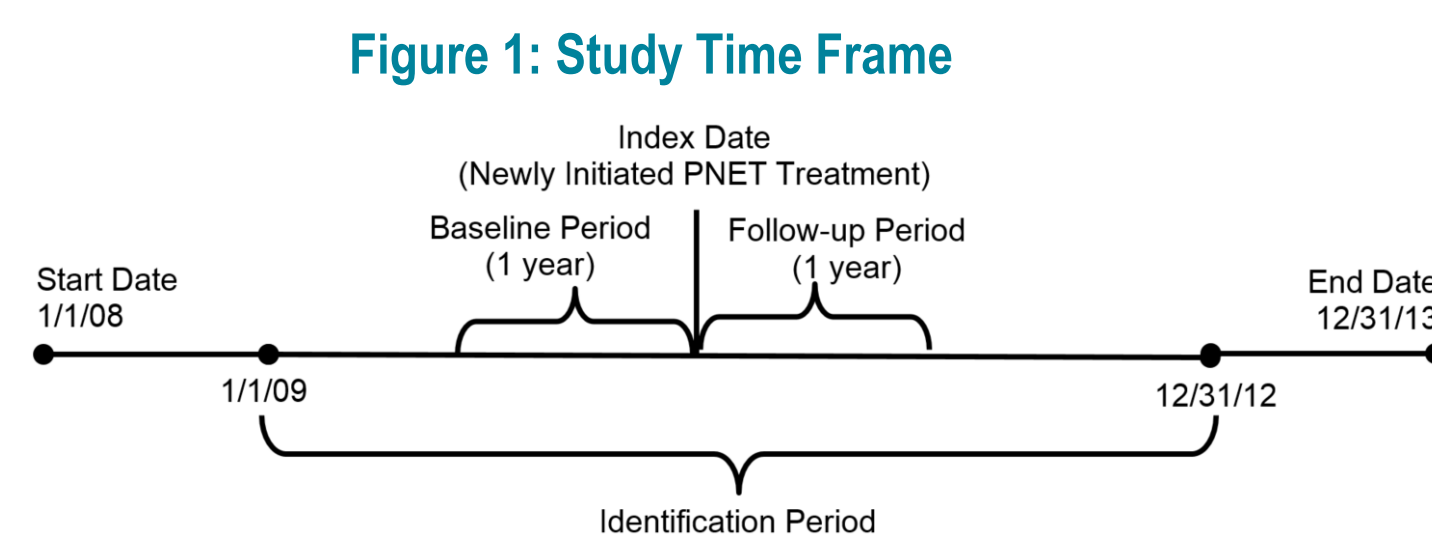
Figure 1: Study Time Frame

Index Date
(Newly Initiated PNET Treatment)

Baseline Period
(1 year)

Follow-up Period
(1 year)

Start Date
1/1/08

End Date
12/31/13

1/1/09

12/31/12

Identification Period